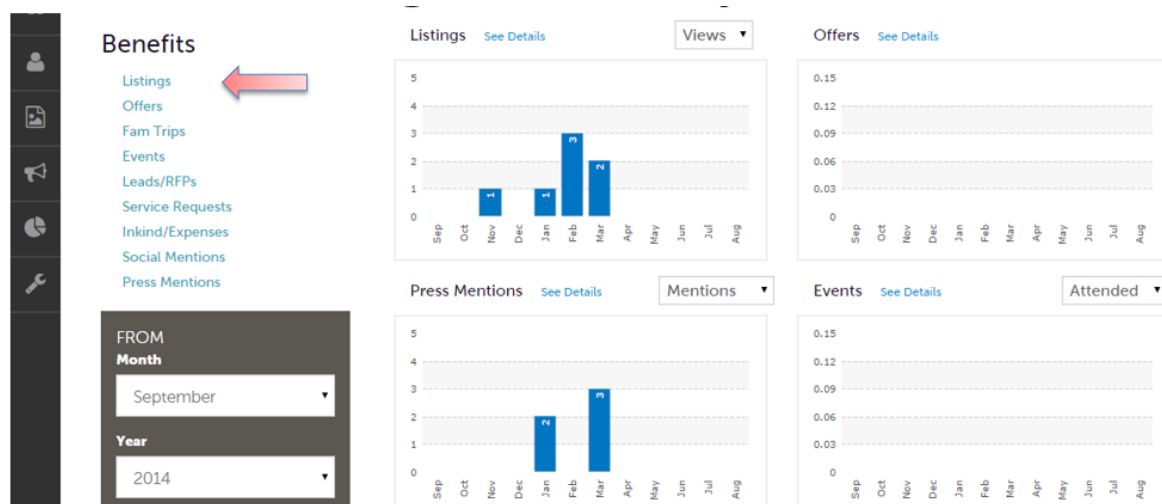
Benefits

Listings
Offers
Fam Trips
Events
Leads/RFPs
Service Requests
Inkind/Expenses
Social Mentions
Press Mentions

FROM
Month
September
Year
2014

Listings See Details Views

5
4
3
2
1
0
1 1 3 2
Sep Oct Nov Dec Jan Feb Mar Apr May Jun Jul Aug

Offers See Details

0.15
0.12
0.09
0.06
0.03
0
Sep Oct Nov Dec Jan Feb Mar Apr May Jun Jul Aug

Press Mentions See Details Mentions

5
4
3
2
1
0
2 3
Sep Oct Nov Dec Jan Feb Mar Apr May Jun Jul Aug

Events See Details Attended

0.15
0.12
0.09
0.06
0.03
0
Sep Oct Nov Dec Jan Feb Mar Apr May Jun Jul Aug